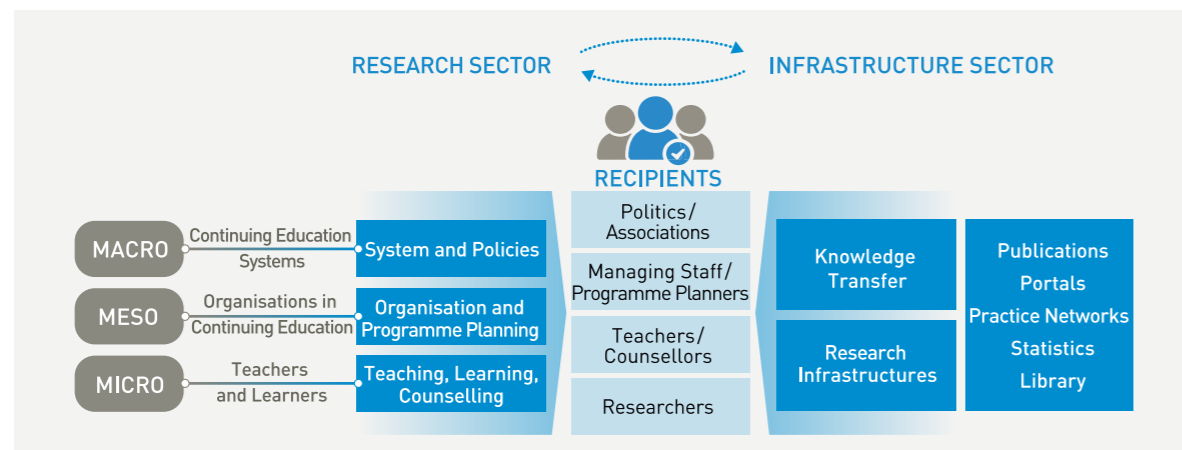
RESEARCH SECTOR

INFRASTRUCTURE SECTOR

RECIPIENTS

MACRO

Continuing Education Systems

System and Policies

MESO

Organisations in Continuing Education

Organisation and Programme Planning

MICRO

Teachers and Learners

Teaching, Learning, Counselling

Politics/ Associations

Managing Staff/ Programme Planners

Teachers/ Counsellors

Researchers

Knowledge Transfer

Research Infrastructures

Publications

Portals

Practice Networks

Statistics

Library